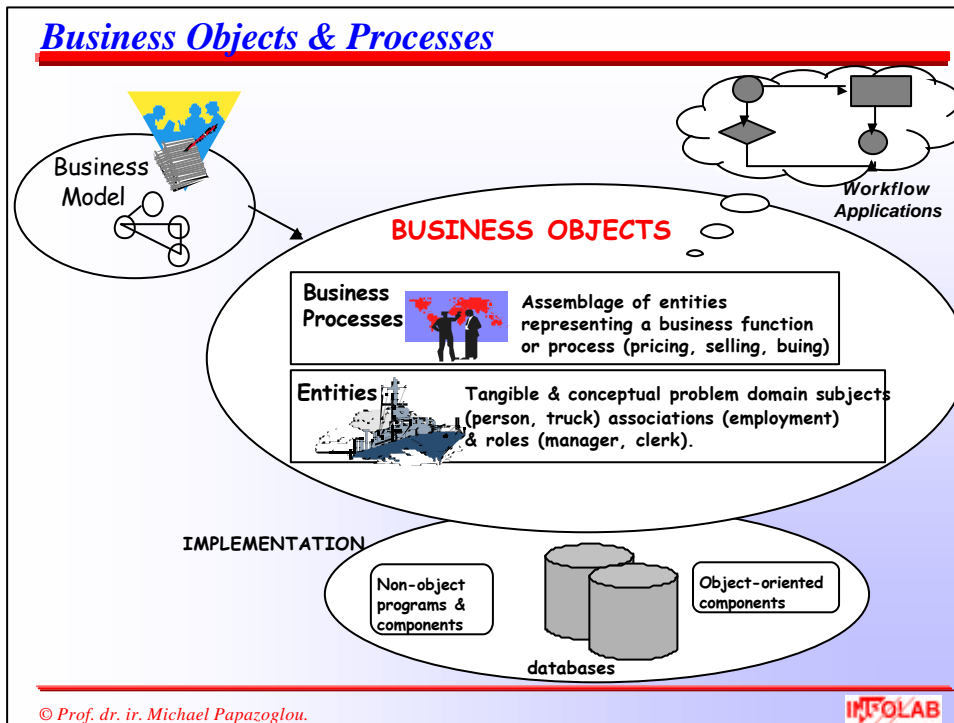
Business Objects & Processes

Business Model

Workflow Applications

BUSINESS OBJECTS

Business Processes

Assemblage of entities representing a business function or process (pricing, selling, buing)

Entities

Tangible & conceptual problem domain subjects (person, truck) associations (employment) & roles (manager, clerk).

IMPLEMENTATION

Non-object programs & components

Object-oriented components

databases

© Prof. dr. ir. Michael Papazoglou.

INFOLAB